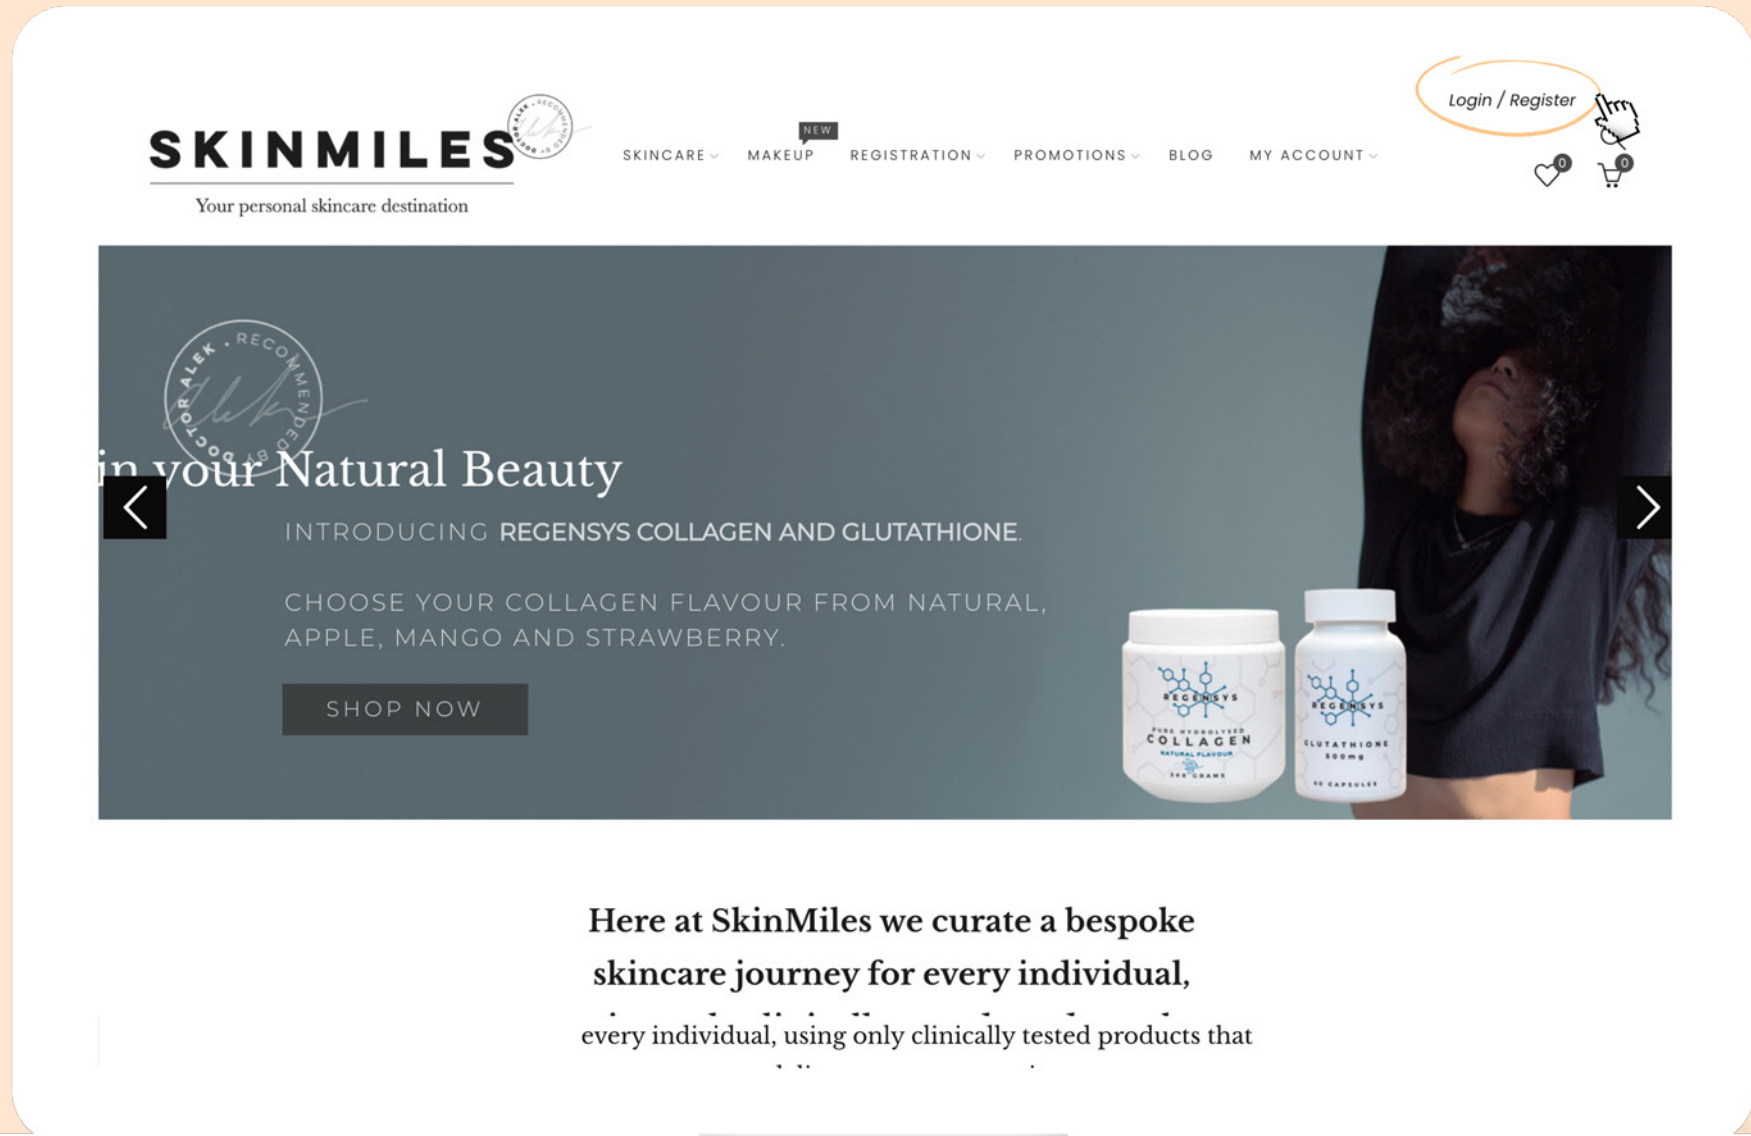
SKINMILES
Your personal skincare destination

SKINCARE MAKEUP NEW REGISTRATION PROMOTIONS BLOG MY ACCOUNT

Login / Register

0 0

DOCTOR ALEK . RECOMMENDED BY

in your Natural Beauty

INTRODUCING REGENSYS COLLAGEN AND GLUTATHIONE.

CHOOSE YOUR COLLAGEN FLAVOUR FROM NATURAL, APPLE, MANGO AND STRAWBERRY.

SHOP NOW

REGENSYS PURE HYDROLYSED COLLAGEN NATURAL FLAVOUR 300 GRAMS

REGENSYS GLUTATHIONE 500mg 60 CAPSULES

Here at SkinMiles we curate a bespoke skincare journey for every individual,

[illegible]

every individual, using only clinically tested products that

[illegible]